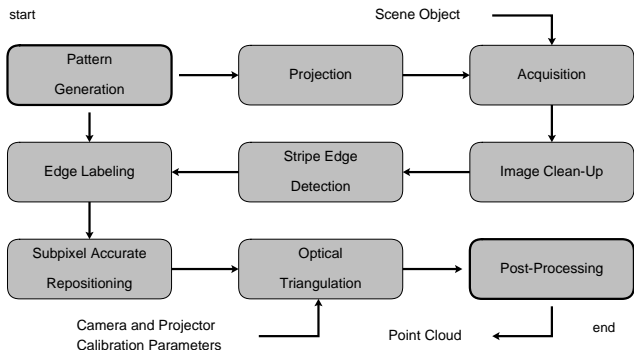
start

Scene Object

Pattern Generation

Projection

Acquisition

Edge Labeling

Stripe Edge Detection

Image Clean-Up

Subpixel Accurate Repositioning

Optical Triangulation

Post-Processing

Camera and Projector Calibration Parameters

Point Cloud

end